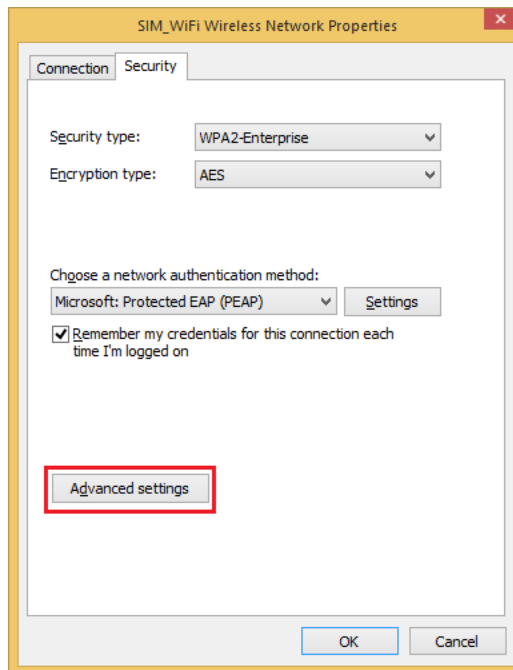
SIM_WiFi Wireless Network Properties

Connection Security

Security type: WPA2-Enterprise

Encryption type: AES

Choose a network authentication method:

Microsoft: Protected EAP (PEAP) Settings

Remember my credentials for this connection each time I'm logged on

Advanced settings

OK Cancel